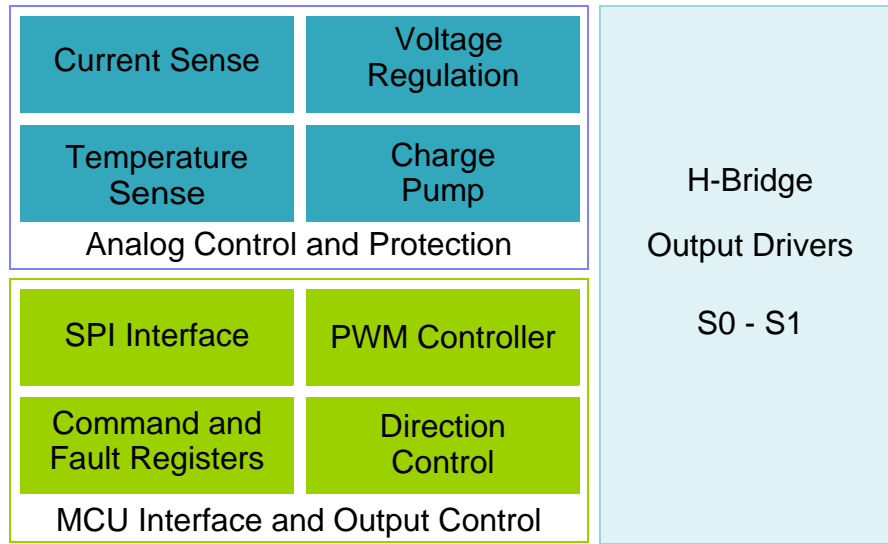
Current Sense

Voltage Regulation

Temperature Sense

Charge Pump

Analog Control and Protection

SPI Interface

PWM Controller

Command and Fault Registers

Direction Control

MCU Interface and Output Control

H-Bridge

Output Drivers

S0 - S1